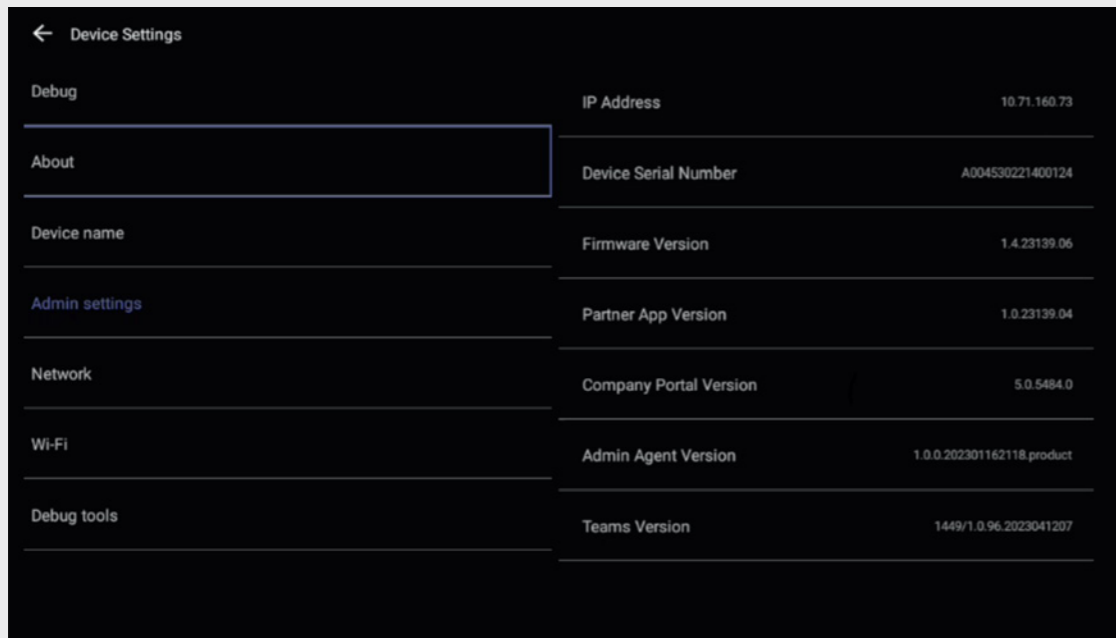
← Device Settings

Debug

About

Device name

Admin settings

Network

Wi-Fi

Debug tools

| | |
|---|---|
| IP Address | 10.71.160.73 |
| Device Serial Number | A004530221400124 |
| Firmware Version | 1.4.23139.06 |
| Partner App Version | 1.0.23139.04 |
| Company Portal Version | 5.0.5484.0 |
| Admin Agent Version | 1.0.0.202301162118.product |
| Teams Version | 1449/1.0.96.2023041207 |